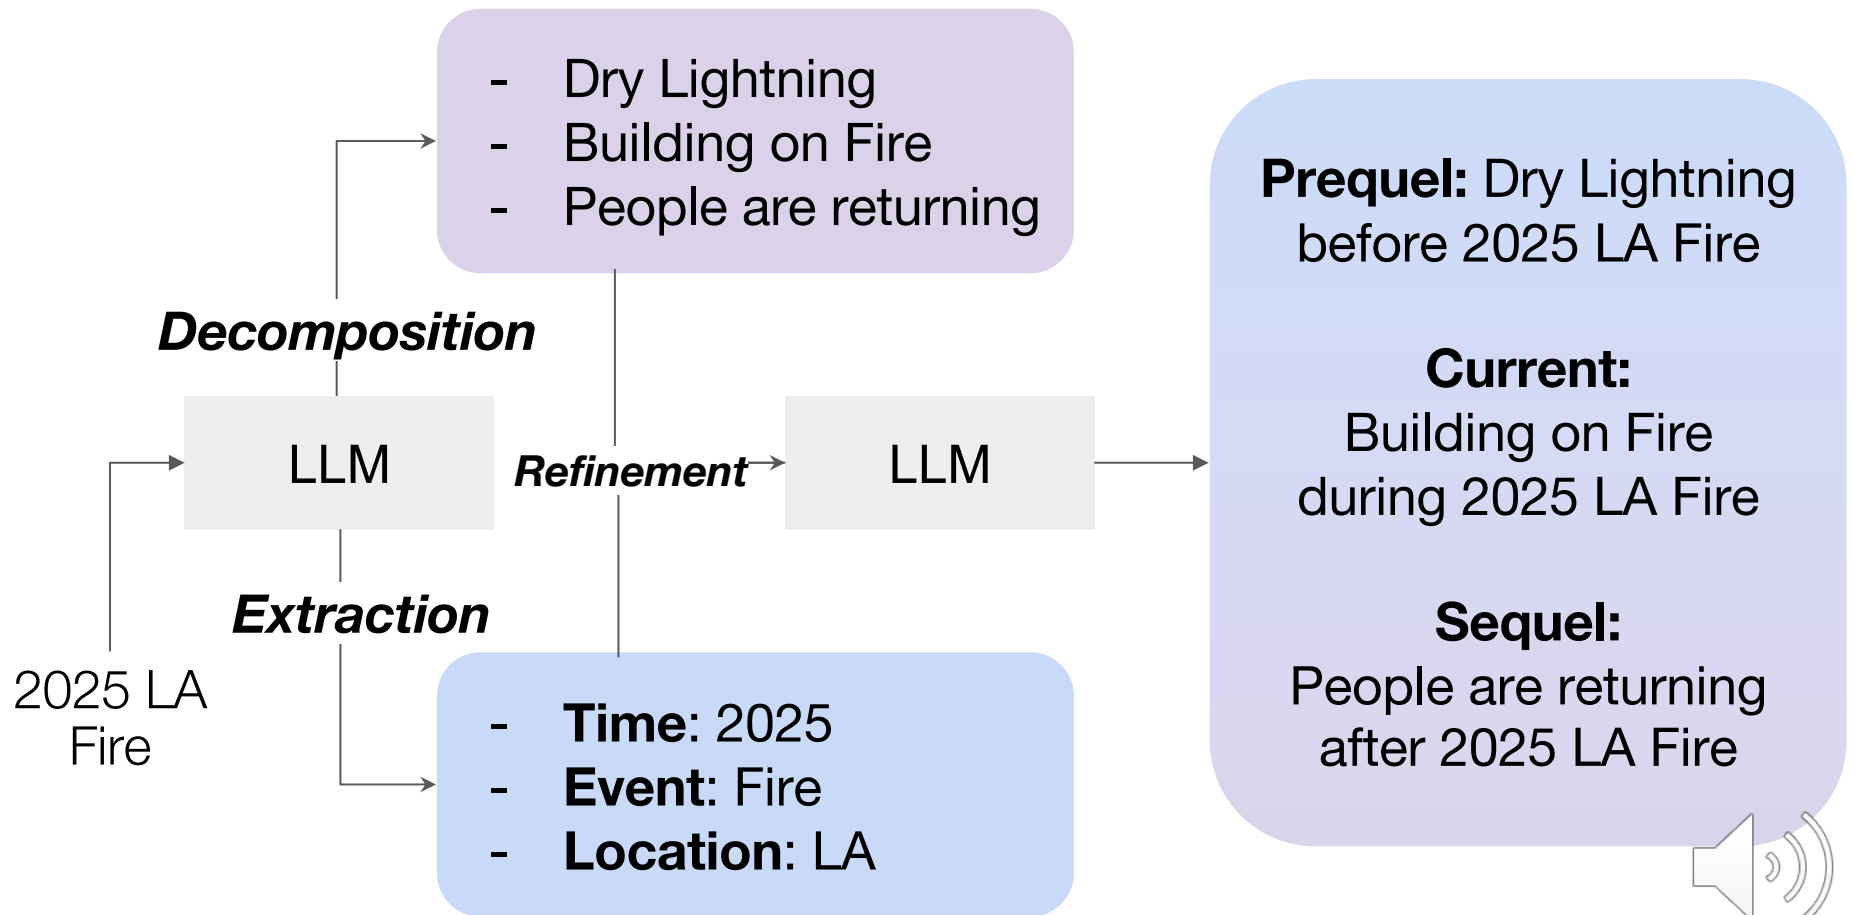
- Dry Lightning
- Building on Fire
- People are returning

Decomposition

2025 LA Fire

LLM

Extraction

Refinement

LLM

- Time: 2025
- Event: Fire
- Location: LA

Prequel: Dry Lightning before 2025 LA Fire

Current:
Building on Fire during 2025 LA Fire

Sequel:
People are returning after 2025 LA Fire